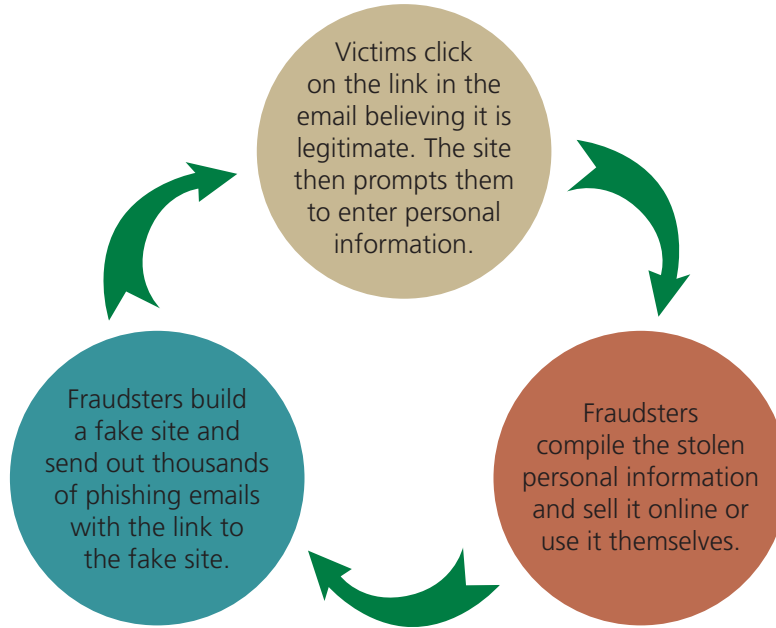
Victims click on the link in the email believing it is legitimate. The site then prompts them to enter personal information.

Fraudsters compile the stolen personal information and sell it online or use it themselves.

Fraudsters build a fake site and send out thousands of phishing emails with the link to the fake site.